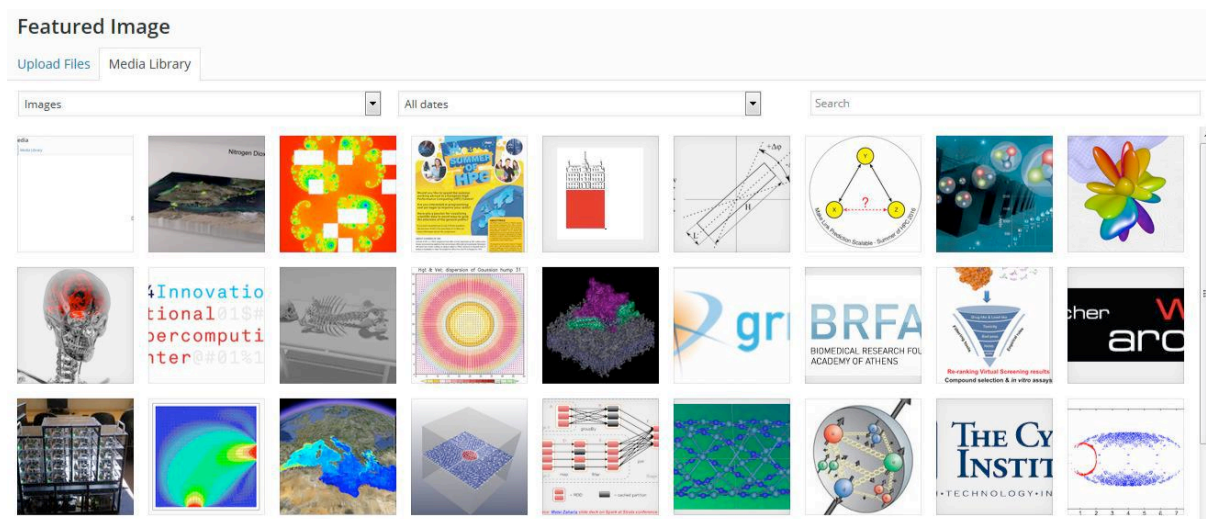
Featured Image

Upload Files | Media Library

Images

All dates

Search

edia

Nitrogen Dio

SUMMER OF HPC

Y

X ? Z

Make Link Prediction Scalable - Summer of HPC 2016

4Innovatio
tional
percomputi
nter

BRFA
BIOMEDICAL RESEARCH FOU
ACADEMY OF ATHENS

Re-ranking Virtual Screening results
Compound selection & in vitro assays

cher
aro

gr

THE CY
INSTIT
TECHNOLOGY IN

1 2 3 4 5 6 7